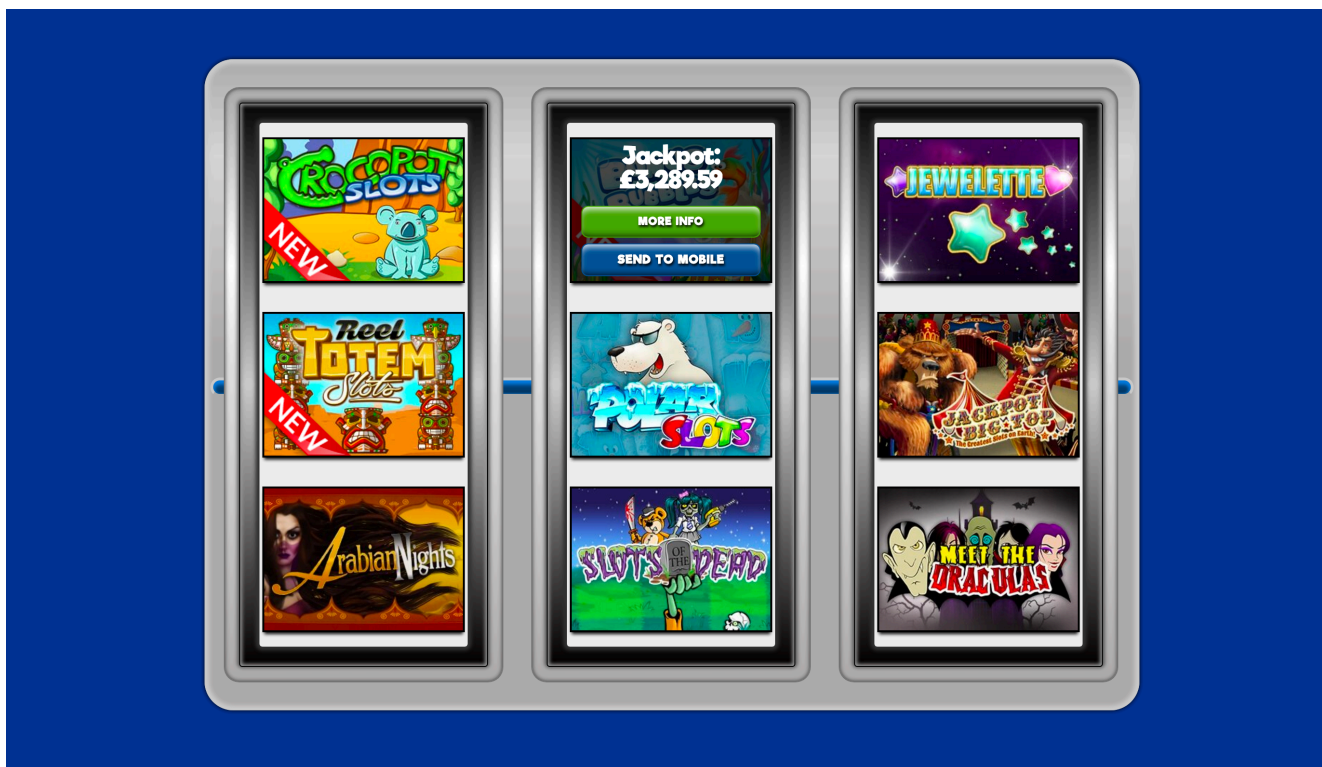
CROCOPOT SLOTS
NEW

Reel TOTEM Slots
NEW

Arabian Nights

Jackpot: £3,289.59
MORE INFO
SEND TO MOBILE

POLAR SLOTS

SLOTS OF THE DEAD

JEWELETTE

JACKPOT BIG TOP
The Greatest Slots on Earth!

MEET THE DRACULAS